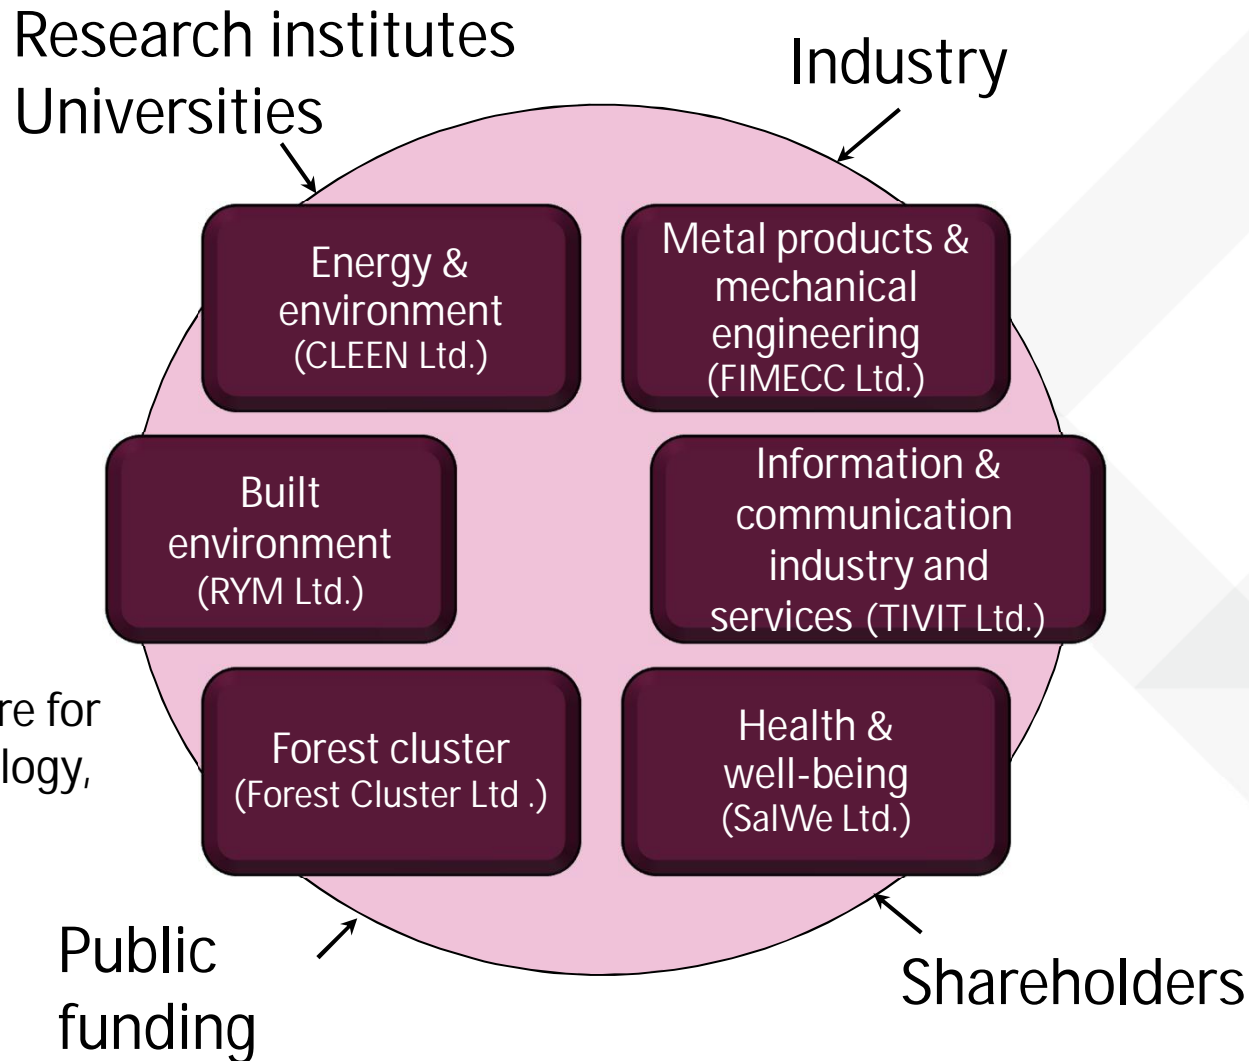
Research institutes
Universities

Industry

Energy & environment (CLEEN Ltd.)

Metal products & mechanical engineering (FIMECC Ltd.)

Built environment (RYM Ltd.)

Information & communication industry and services (TIVIT Ltd.)

re for
logy,

Forest cluster (Forest Cluster Ltd .)

Health & well-being (SalWe Ltd.)

Public funding

Shareholders